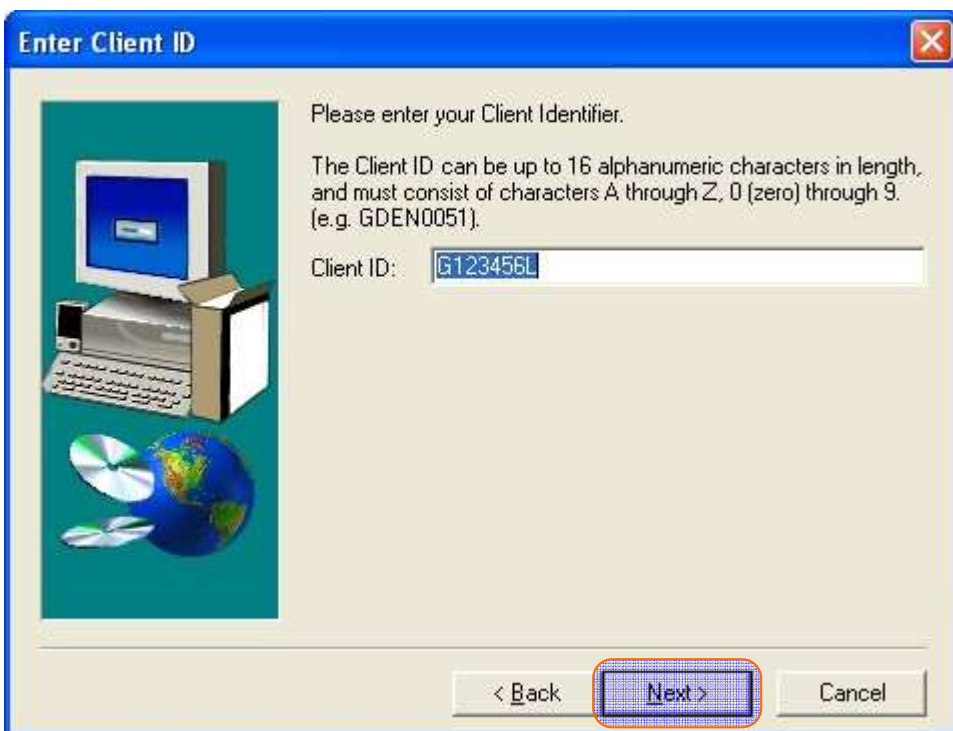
Enter Client ID

Please enter your Client Identifier.

The Client ID can be up to 16 alphanumeric characters in length, and must consist of characters A through Z, 0 (zero) through 9. (e.g. GDEN0051).

Client ID: G123456L

< Back
Next >
Cancel